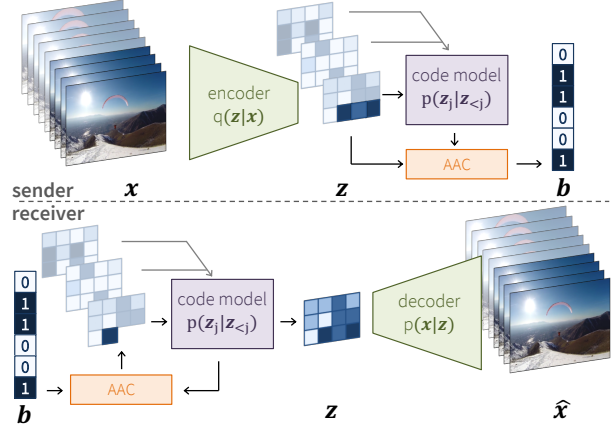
encoder
$q(\boldsymbol{z}|\boldsymbol{x})$

code model
$p(\boldsymbol{z}_j|\boldsymbol{z}_{<j})$

AAC

0
1
1
0
0
1

sender
$\boldsymbol{x}$
$\boldsymbol{z}$
$\boldsymbol{b}$

receiver

0
1
1
0
0
1

code model
$p(\boldsymbol{z}_j|\boldsymbol{z}_{<j})$

AAC

decoder
$p(\boldsymbol{x}|\boldsymbol{z})$

$\boldsymbol{b}$
$\boldsymbol{z}$
$\hat{\boldsymbol{x}}$